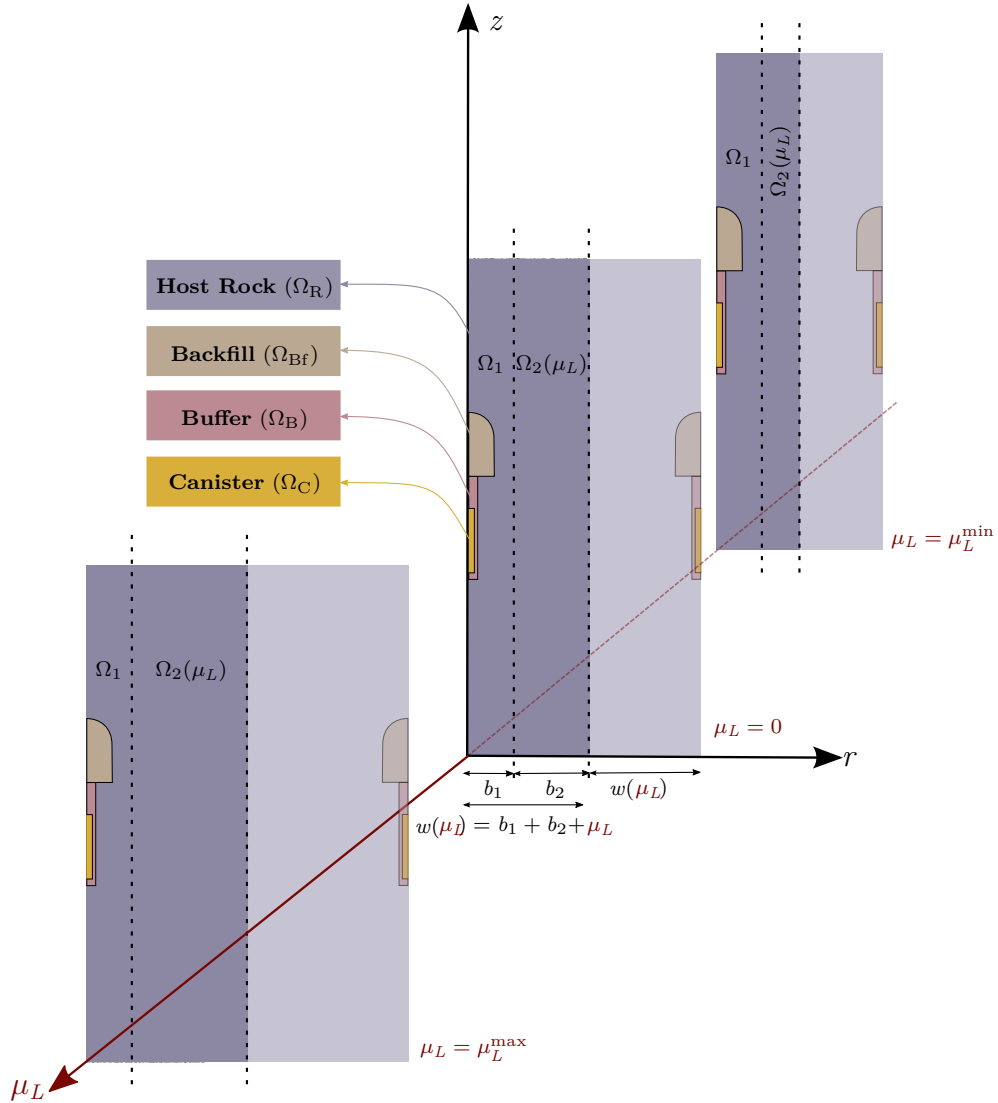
$z$

$\Omega_1$ $\Omega_2(\mu_L)$

Host Rock $(\Omega_R)$

Backfill $(\Omega_{Bf})$

Buffer $(\Omega_B)$

Canister $(\Omega_C)$

$\Omega_1$ $\Omega_2(\mu_L)$

$\mu_L = \mu_L^{\min}$

$\Omega_1$ $\Omega_2(\mu_L)$

$\mu_L = 0$

$r$

$b_1$ $b_2$ $w(\mu_L)$

$w(\mu_L) = b_1 + b_2 + \mu_L$

$\mu_L = \mu_L^{\max}$

$\mu_L$